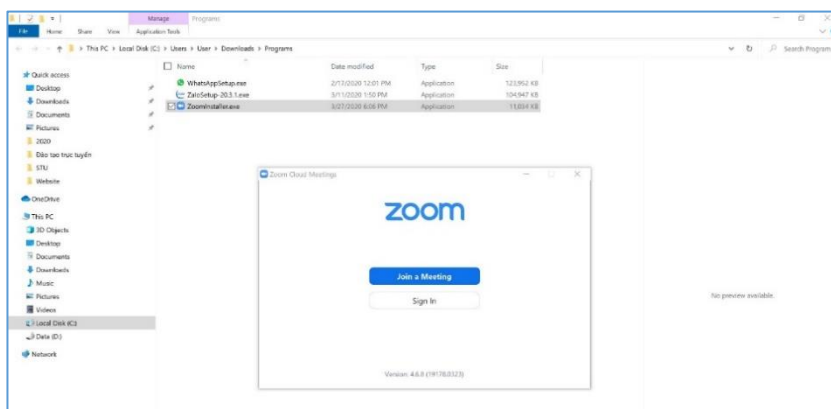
Manage Programs

File Home Share View Application Tools

> This PC > Local Disk (C:) > Users > User > Downloads > Programs

Search Program

Quick access
Desktop
Downloads
Documents
Pictures
2020
Đào tạo trực tuyến
STU
Website
OneDrive
This PC
3D Objects
Desktop
Documents
Downloads
Music
Pictures
Videos
Local Disk (C:)
Data (D:)
Network

| Name | Date modified | Type | Size |
|---|---|---|---|
| WhatsAppSetup.exe | 2/12/2020 12:01 PM | Application | 123,952 KB |
| ZaloSetup-20.3.1.exe | 3/11/2020 1:50 PM | Application | 104,947 KB |
| ZoomInstaller.exe | 3/27/2020 8:06 PM | Application | 11,034 KB |

Zoom Cloud Meetings

zoom

Join a Meeting

Sign In

Version: 4.6.8 (19178.0323)

No preview available.